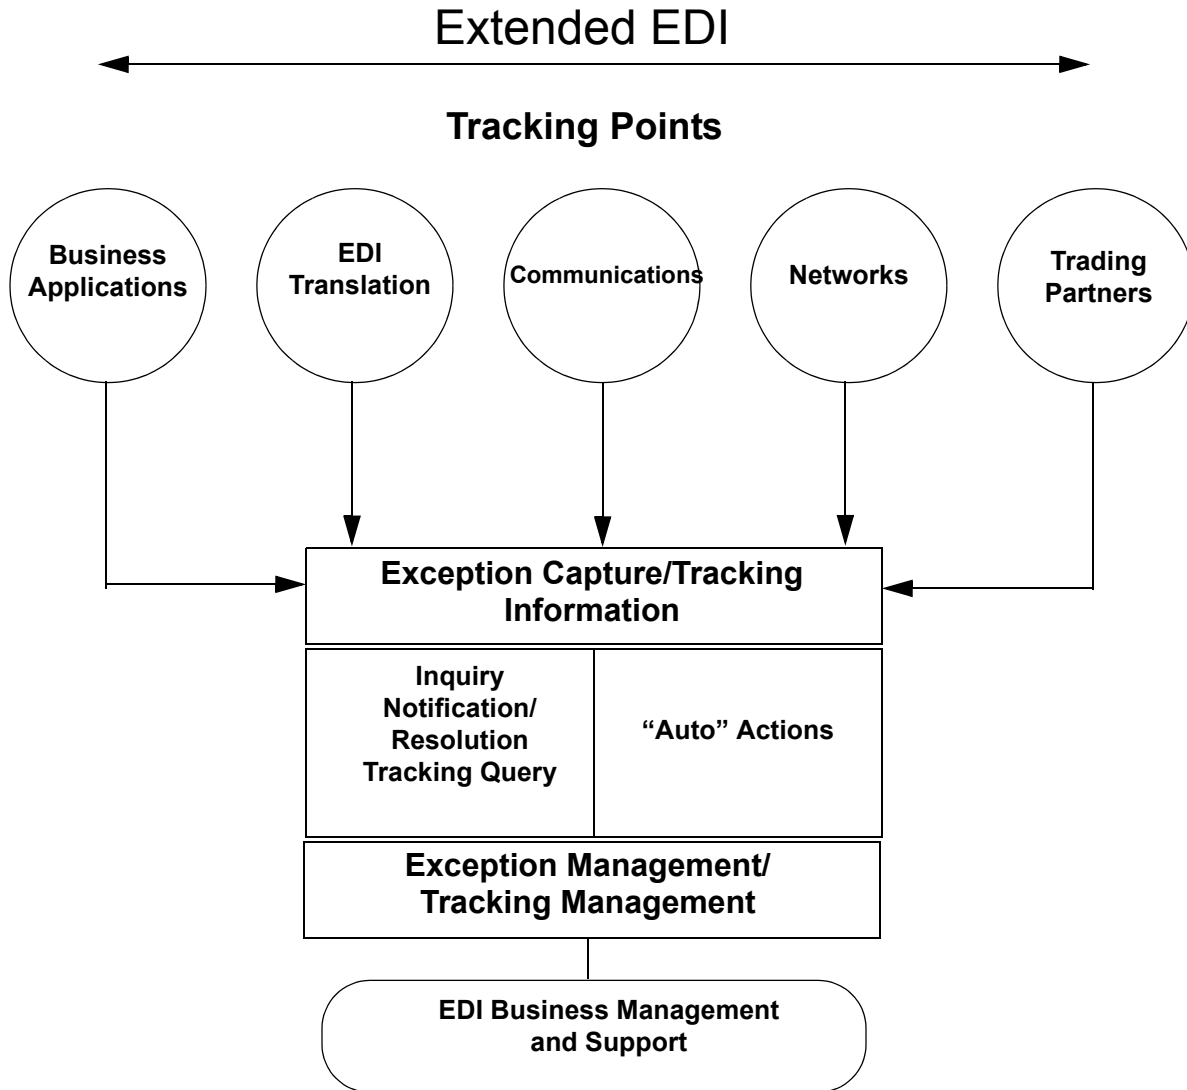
Extended EDI

Tracking Points

Business Applications

EDI Translation

Communications

Networks

Trading Partners

Exception Capture/Tracking Information

Inquiry Notification/ Resolution Tracking Query

“Auto” Actions

Exception Management/ Tracking Management

EDI Business Management and Support